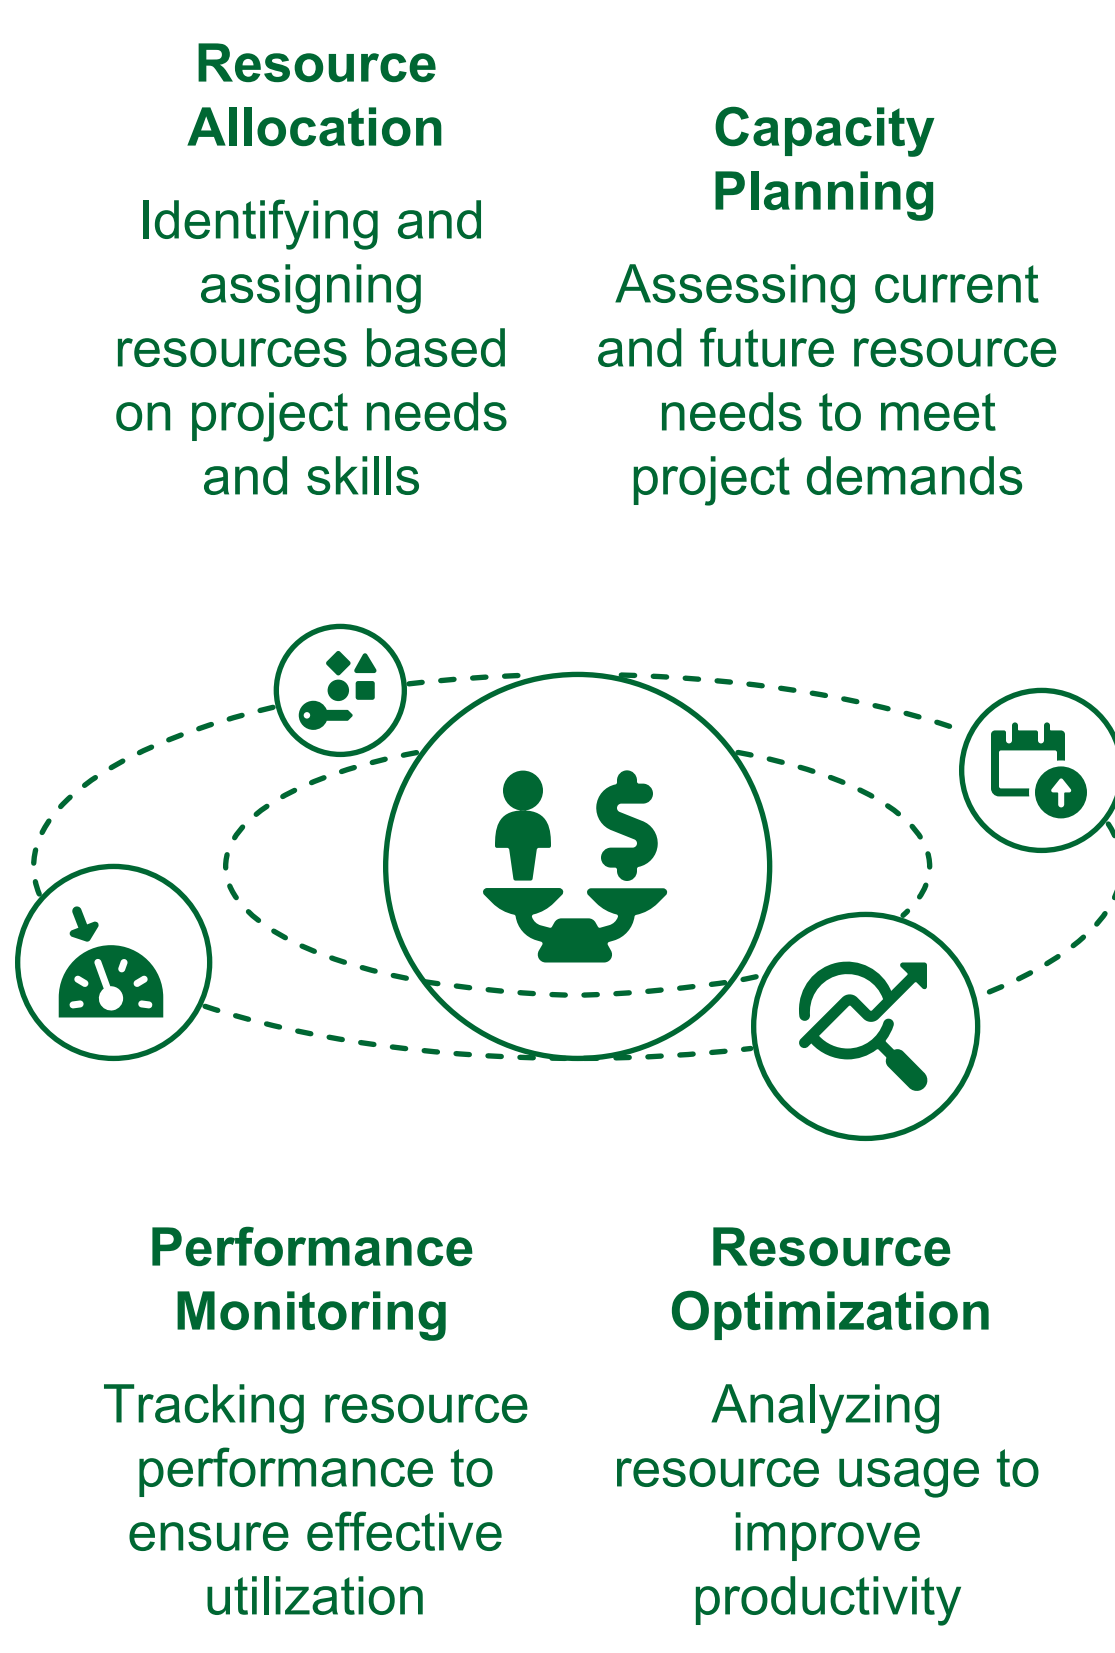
Resource Allocation

Identifying and assigning resources based on project needs and skills

Capacity Planning

Assessing current and future resource needs to meet project demands

Performance Monitoring

Tracking resource performance to ensure effective utilization

Resource Optimization

Analyzing resource usage to improve productivity